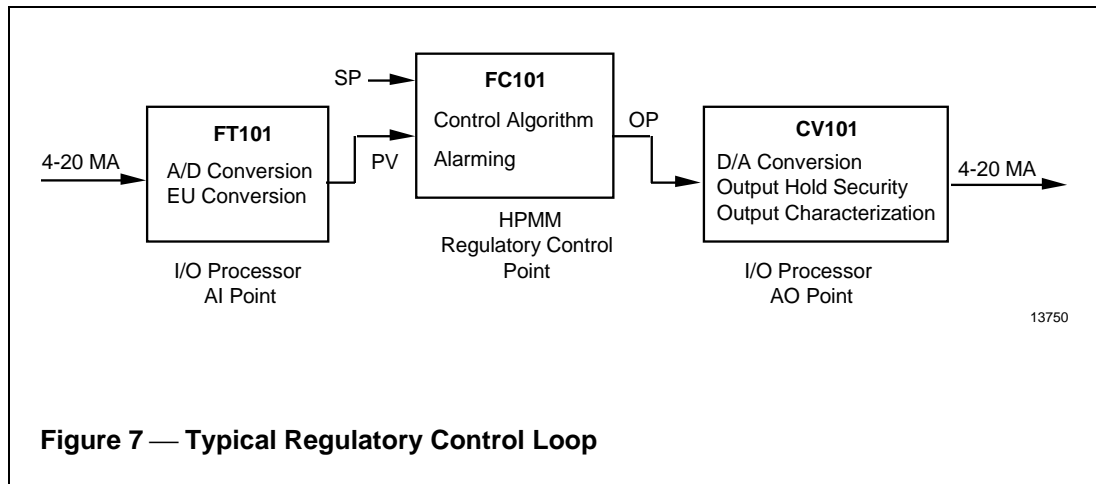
SP

FC101

Control Algorithm

Alarming

4-20 MA

FT101

A/D Conversion
EU Conversion

PV

OP

CV101

D/A Conversion
Output Hold Security
Output Characterization

4-20 MA

HPMM
Regulatory Control
Point

I/O Processor
AI Point

I/O Processor
AO Point

13750

Figure 7 — Typical Regulatory Control Loop